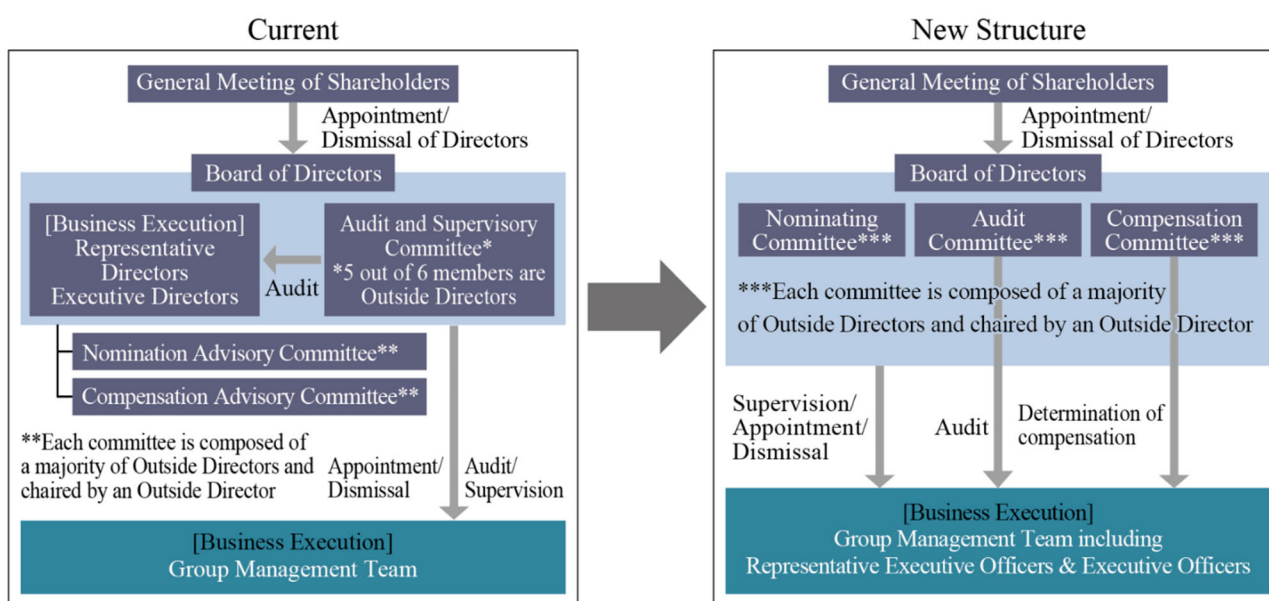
Current

General Meeting of Shareholders

Appointment/ Dismissal of Directors

Board of Directors

[Business Execution] Representative Directors Executive Directors

Audit

Audit and Supervisory Committee* *5 out of 6 members are Outside Directors

Nomination Advisory Committee**

Compensation Advisory Committee**

**Each committee is composed of a majority of Outside Directors and chaired by an Outside Director

Appointment/ Dismissal

Audit/ Supervision

[Business Execution] Group Management Team

New Structure

General Meeting of Shareholders

Appointment/ Dismissal of Directors

Board of Directors

Nominating Committee***

Audit Committee***

Compensation Committee***

***Each committee is composed of a majority of Outside Directors and chaired by an Outside Director

Supervision/ Appointment/ Dismissal

Audit

Determination of compensation

[Business Execution] Group Management Team including Representative Executive Officers & Executive Officers